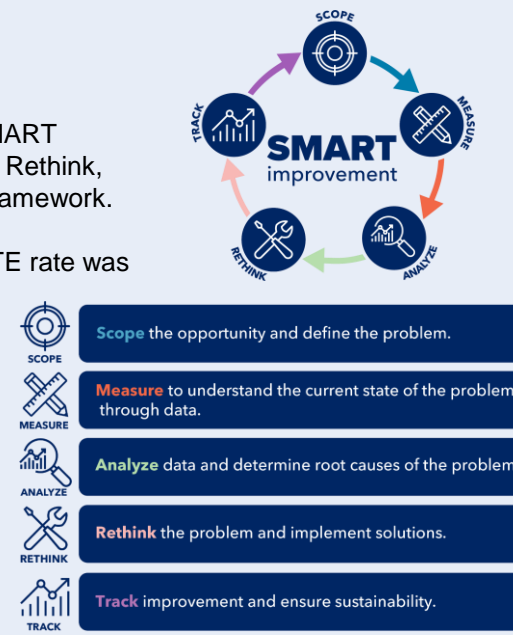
MART
Rethink,
amework.

TE rate was

SCOPE
MEASURE
ANALYZE
RETHINK
TRACK
SMART
improvement

SCOPE
Scope the opportunity and define the problem.

MEASURE
Measure to understand the current state of the problem through data.

ANALYZE
Analyze data and determine root causes of the problem

RETHINK
Rethink the problem and implement solutions.

TRACK
Track improvement and ensure sustainability.